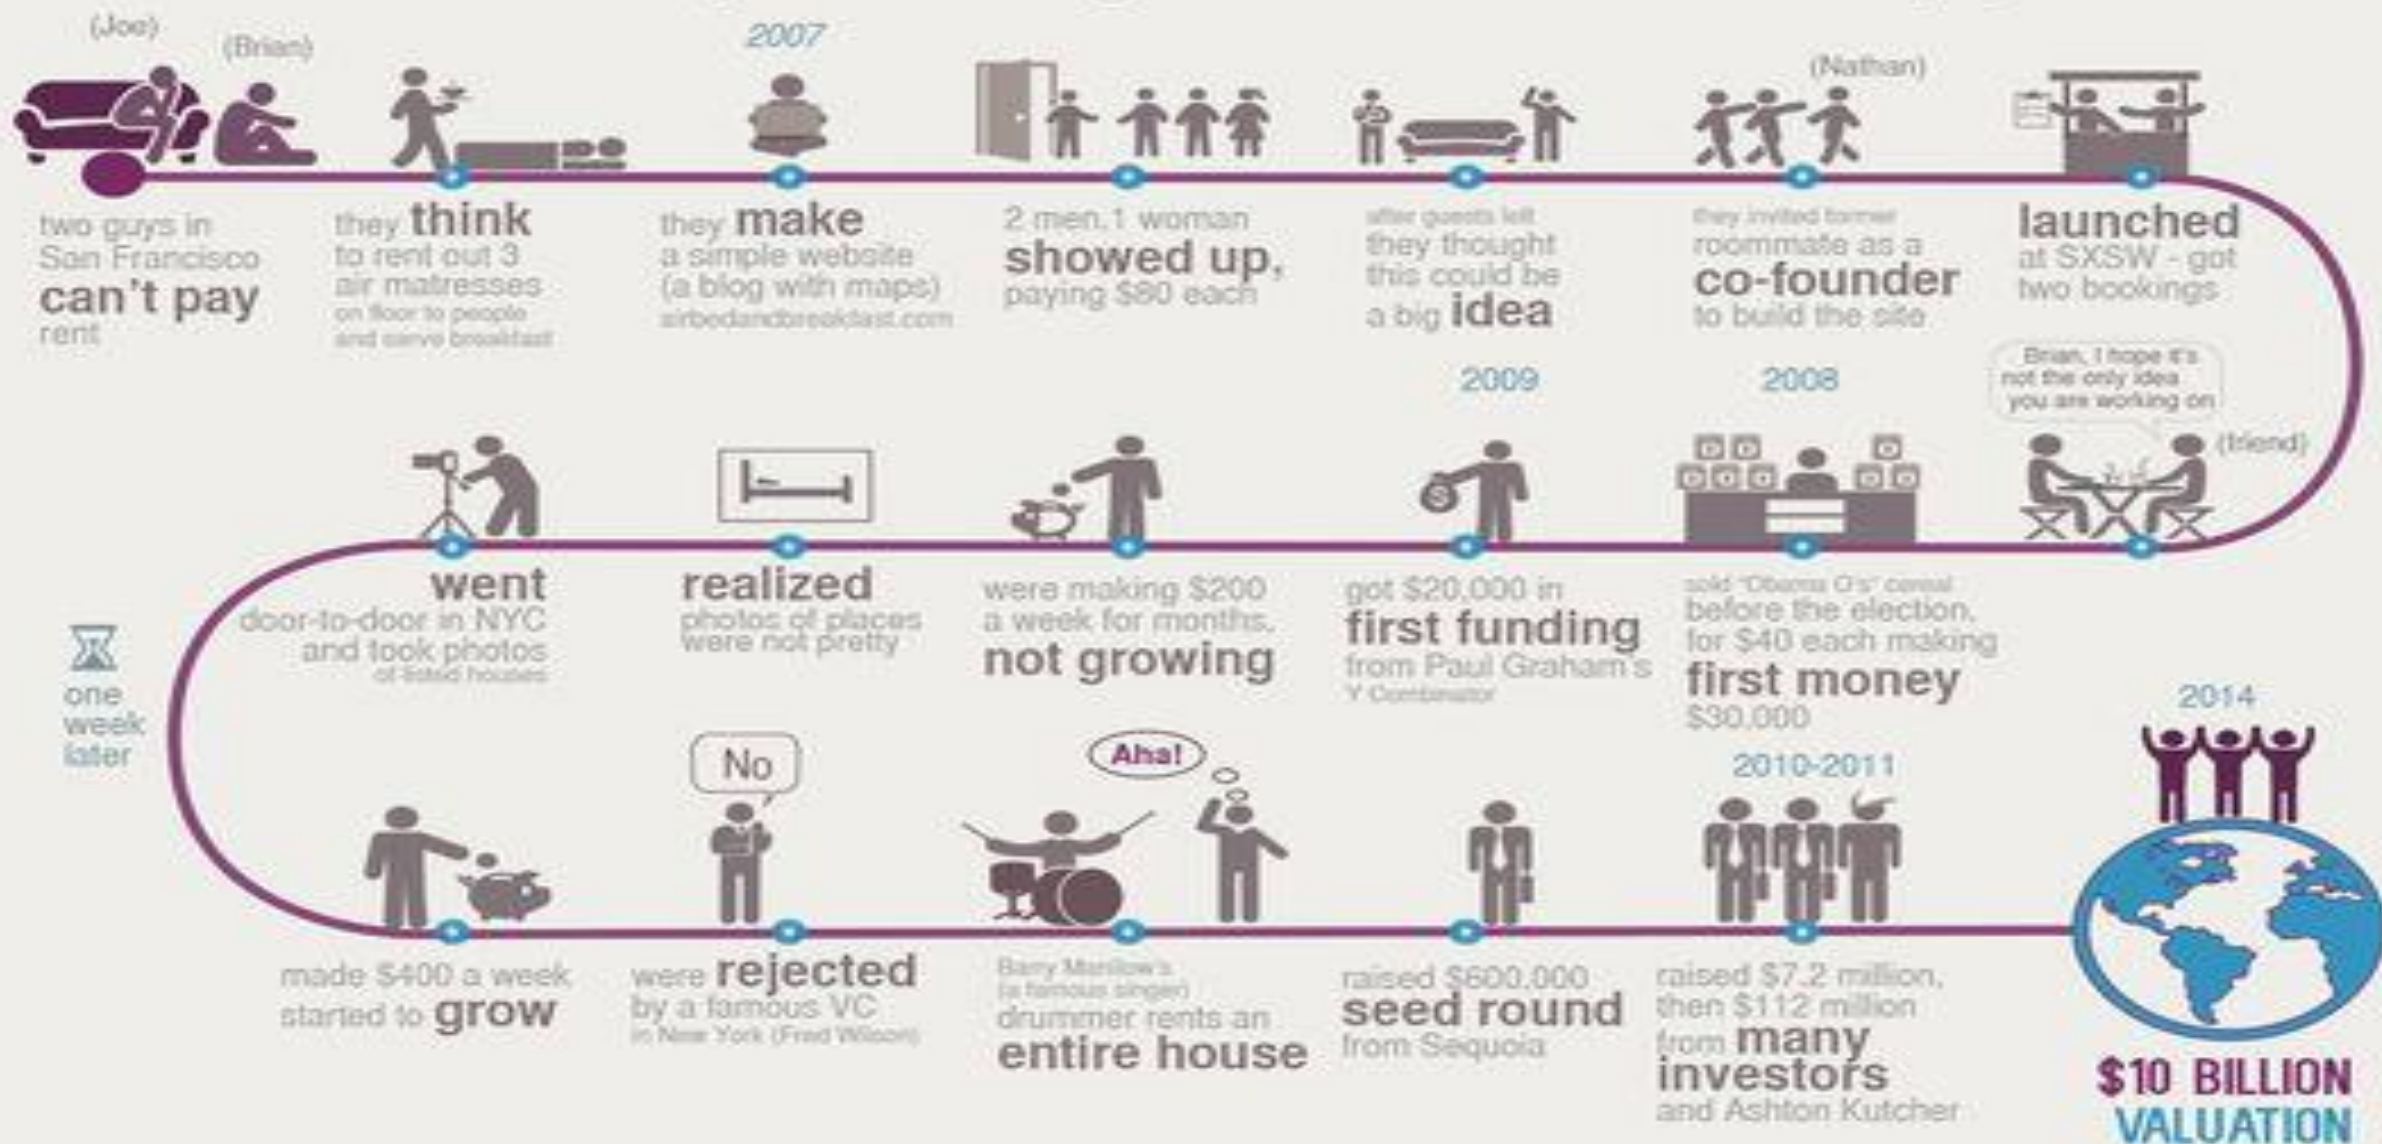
(Joe) (Brian)

two guys in San Francisco can't pay rent

they think to rent out 3 air matresses on floor to people and serve breakfast

2007

they make a simple website (a blog with maps) airbedandbreakfast.com

2 men,1 woman showed up, paying $80 each

after guests left they thought this could be a big idea

(Nathan)

they invited former roommate as a co-founder to build the site

launched at SXSW - got two bookings

Brian, I hope it's not the only idea you are working on

(friend)

2008

sold "Obama O's" cereal before the election, for $40 each making first money $30,000

2009

got $20,000 in first funding from Paul Graham's Y Combinator

were making $200 a week for months, not growing

realized photos of places were not pretty

went door-to-door in NYC and took photos of listed houses

one week later

made $400 a week started to grow

No

were rejected by a famous VC in New York (Fred Wilson)

Aha!

Barry Manilow's (a famous singer) drummer rents an entire house

raised $600,000 seed round from Sequoia

2010-2011

raised $7.2 million, then $112 million from many investors and Ashton Kutcher

2014

$10 BILLION VALUATION